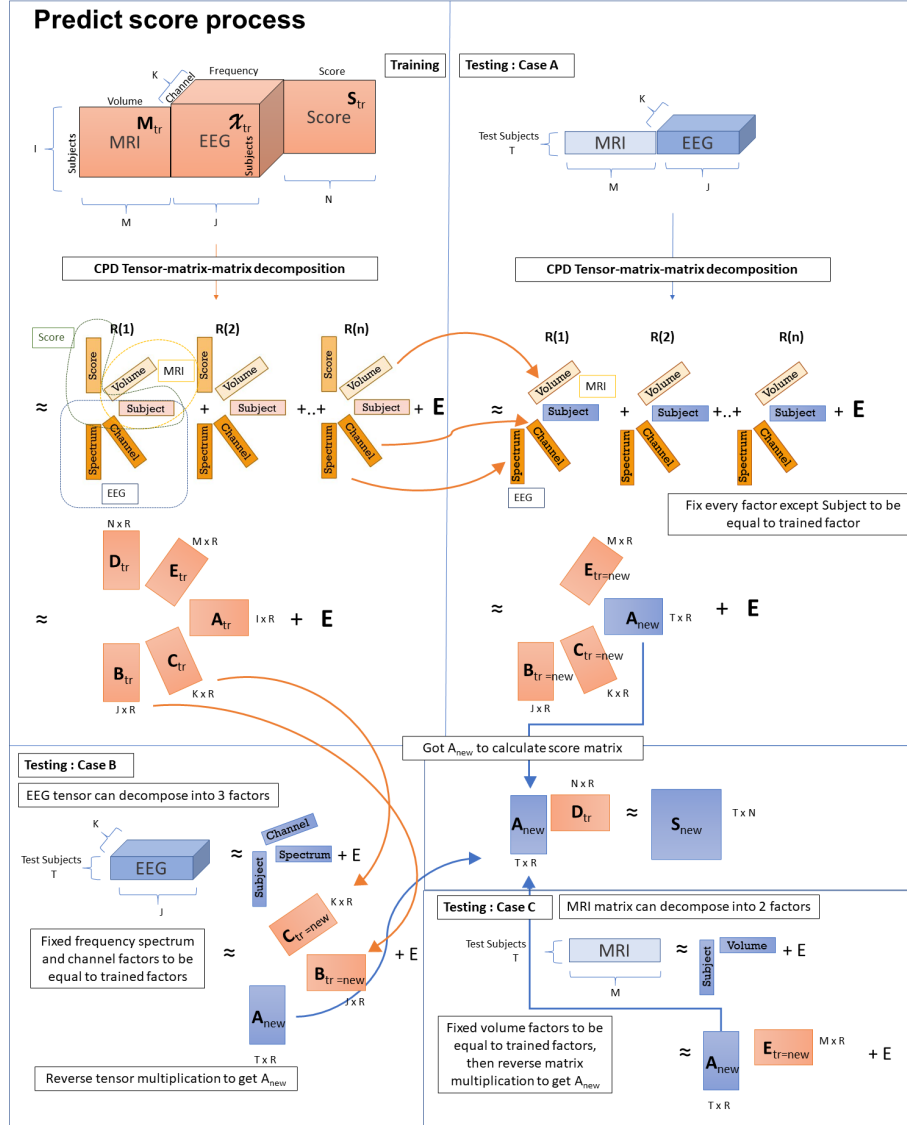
Predict score process

Training

K
Channel
Frequency
Score
Volume
$\mathbf{M}_{tr}$
MRI
EEG
$\mathcal{X}_{tr}$
Score
$\mathbf{S}_{tr}$
I
Subjects
Subjects
M
J
N

CPD Tensor-matrix-matrix decomposition

Score
R(1)
R(2)
R(n)
Score
Volume
MRI
Score
Volume
Score
Volume
≈
Subject
+
Subject
+..+
Subject
+ E
Spectrum
Channel
Spectrum
Channel
Spectrum
Channel
EEG

N x R
$D_{tr}$
M x R
$E_{tr}$
≈
$A_{tr}$
I x R
+ E
$B_{tr}$
$C_{tr}$
K x R
J x R

Testing : Case A

K
Test Subjects
T
MRI
EEG
M
J

CPD Tensor-matrix-matrix decomposition

R(1)
R(2)
R(n)
Volume
MRI
Volume
Volume
≈
Subject
+
Subject
+..+
Subject
+ E
Spectrum
Channel
Spectrum
Channel
Spectrum
Channel
EEG

Fix every factor except Subject to be equal to trained factor

M x R
$E_{tr=new}$
≈
$A_{new}$
T x R
+ E
$B_{tr=new}$
$C_{tr=new}$
K x R
J x R

Got $A_{new}$ to calculate score matrix

N x R
$A_{new}$
$D_{tr}$
≈
$S_{new}$
T x N
T x R

Testing : Case B

EEG tensor can decompose into 3 factors

K
Test Subjects
T
EEG
J
≈
Channel
Spectrum
+ E
Subject
K x R
$C_{tr=new}$
Fixed frequency spectrum and channel factors to be equal to trained factors
≈
$B_{tr=new}$
+ E
J x R
$A_{new}$
T x R

Reverse tensor multiplication to get $A_{new}$

Testing : Case C

MRI matrix can decompose into 2 factors

Test Subjects
T
MRI
M
≈
Subject
Volume
+ E

Fixed volume factors to be equal to trained factors, then reverse matrix multiplication to get $A_{new}$

≈
$A_{new}$
$E_{tr=new}$
M x R
+ E
T x R